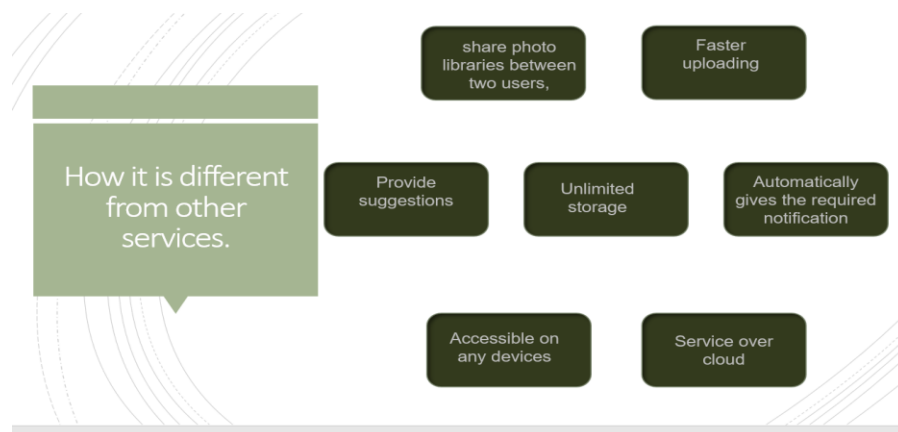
How it is different from other services.

share photo libraries between two users,

Faster uploading

Provide suggestions

Unlimited storage

Automatically gives the required notification

Accessible on any devices

Service over cloud